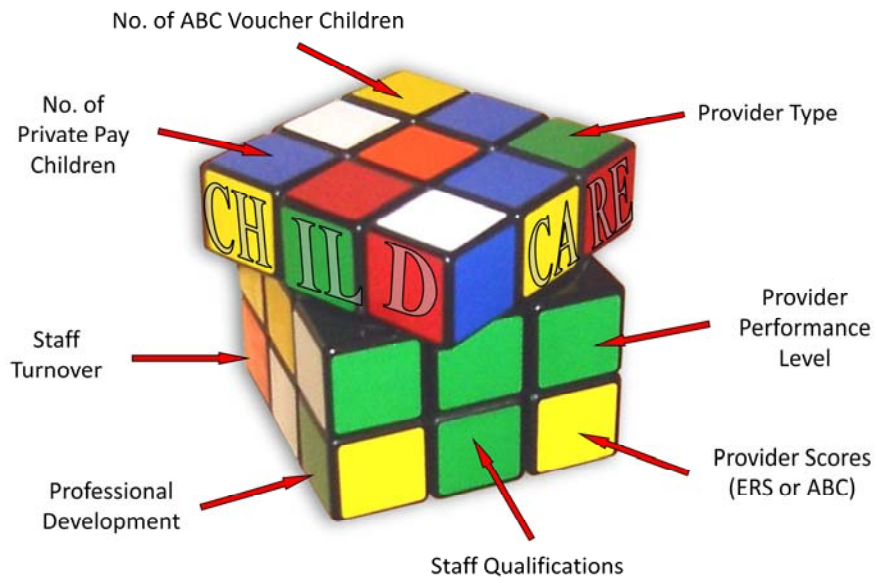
No. of ABC Voucher Children

No. of Private Pay Children

Provider Type

CH IL D CA RE

Staff Turnover

Provider Performance Level

Professional Development

Provider Scores (ERS or ABC)

Staff Qualifications